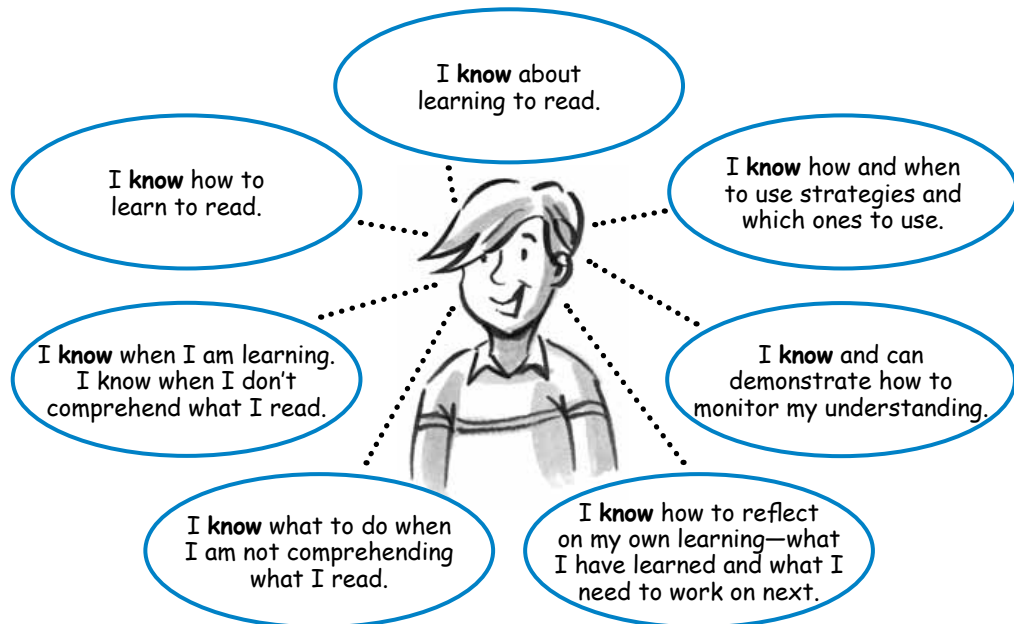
I **know** about learning to read.

I **know** how to learn to read.

I **know** how and when to use strategies and which ones to use.

I **know** when I am learning. I know when I don't comprehend what I read.

I **know** and can demonstrate how to monitor my understanding.

I **know** what to do when I am not comprehending what I read.

I **know** how to reflect on my own learning—what I have learned and what I need to work on next.